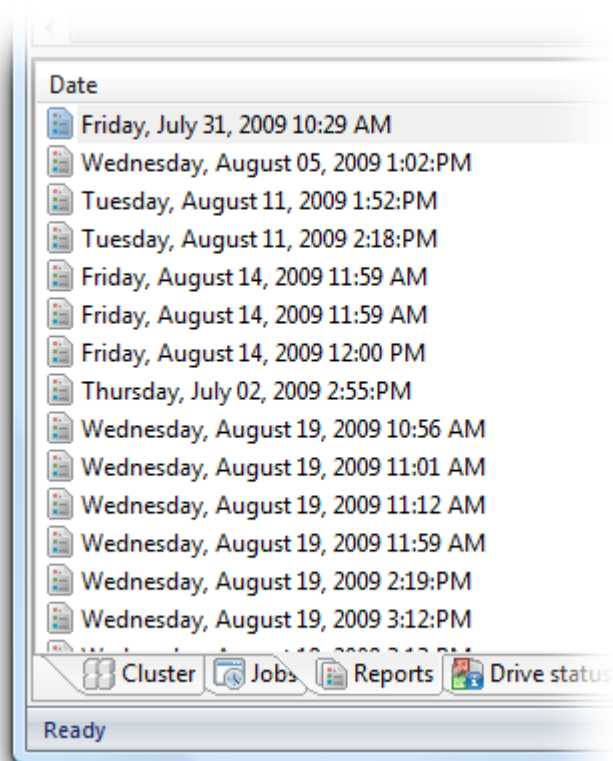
Date

Friday, July 31, 2009 10:29 AM

Wednesday, August 05, 2009 1:02:PM

Tuesday, August 11, 2009 1:52:PM

Tuesday, August 11, 2009 2:18:PM

Friday, August 14, 2009 11:59 AM

Friday, August 14, 2009 11:59 AM

Friday, August 14, 2009 12:00 PM

Thursday, July 02, 2009 2:55:PM

Wednesday, August 19, 2009 10:56 AM

Wednesday, August 19, 2009 11:01 AM

Wednesday, August 19, 2009 11:12 AM

Wednesday, August 19, 2009 11:59 AM

Wednesday, August 19, 2009 2:19:PM

Wednesday, August 19, 2009 3:12:PM

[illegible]

Cluster Jobs Reports Drive status

Ready